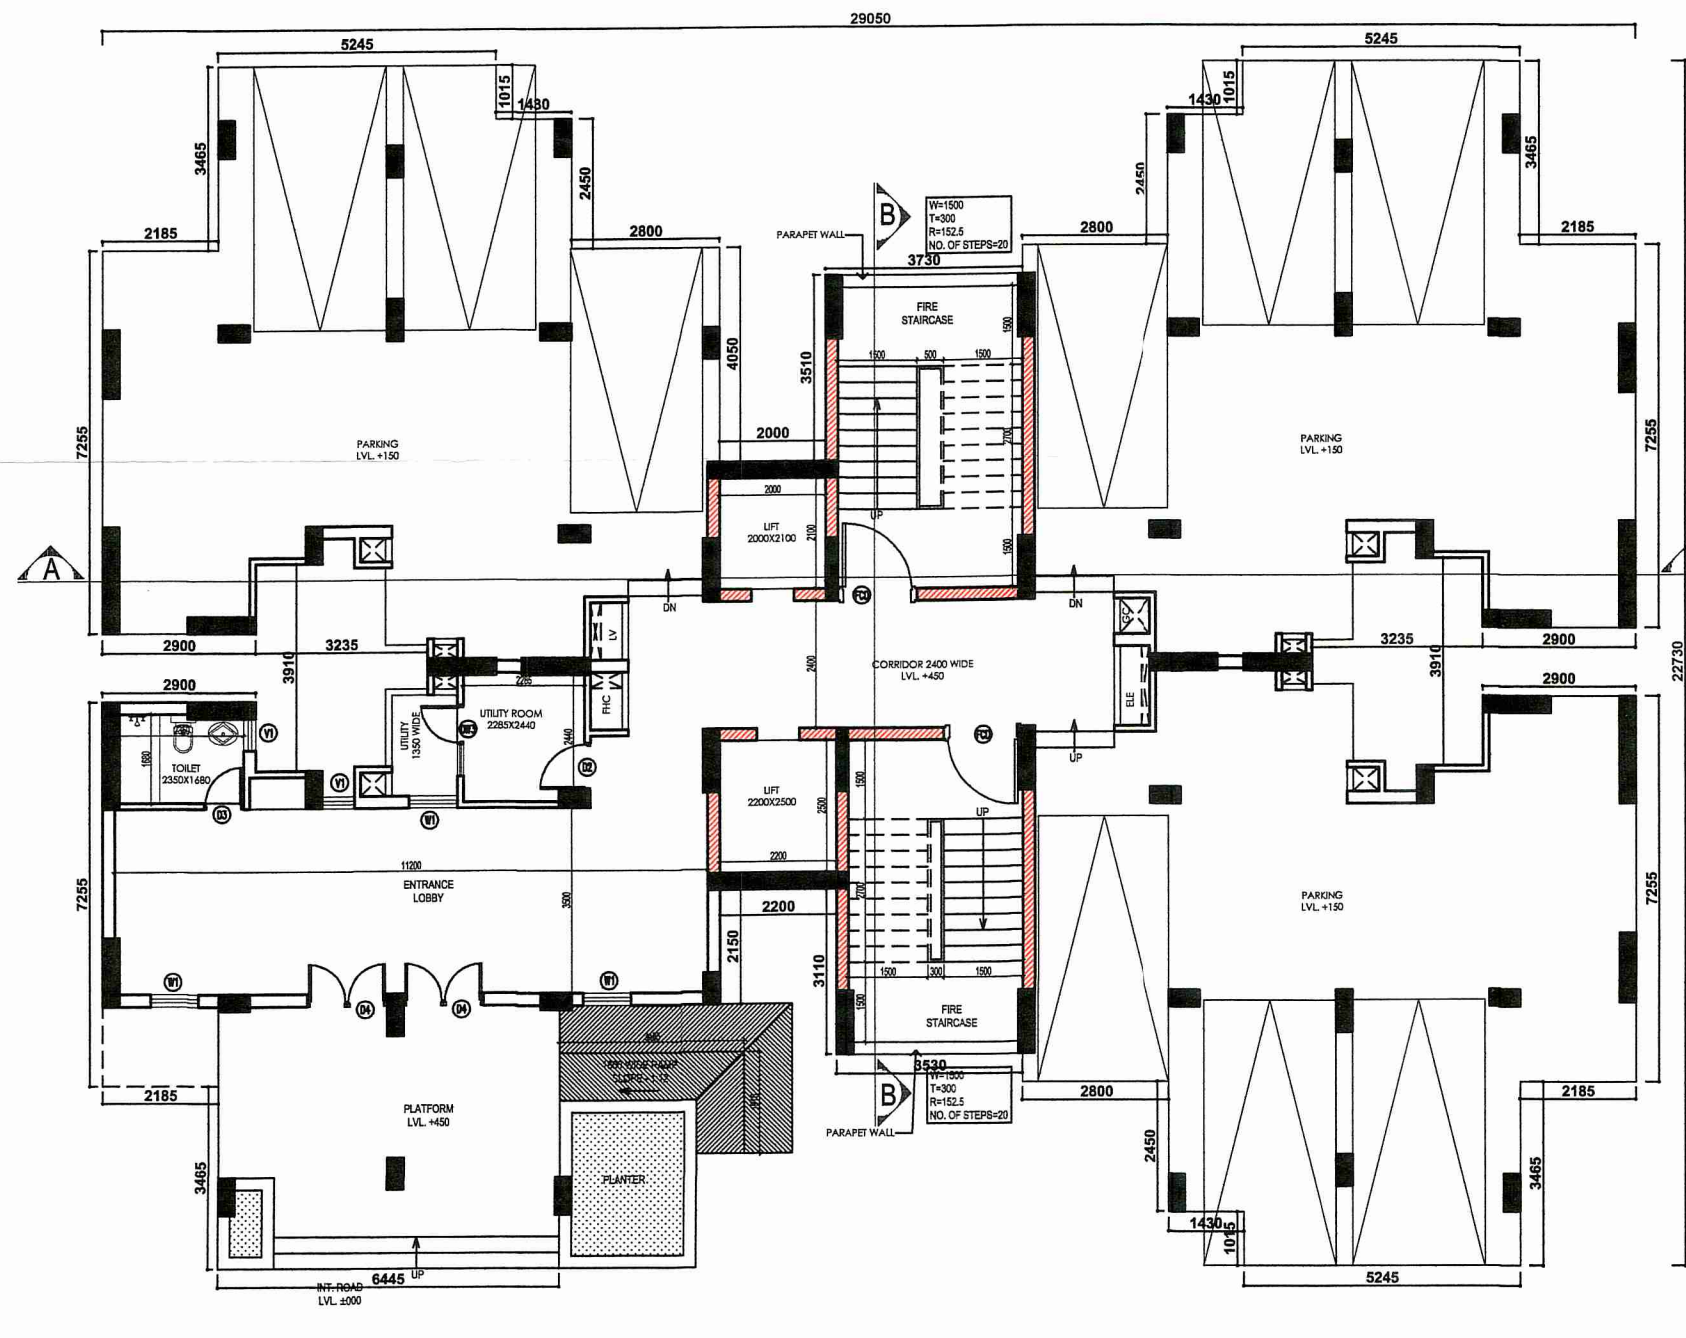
29050

5245
1015
1430
3465
2450
2185
2800
4050
7255
PARKING
LVL. +150

B
W=1500
T=300
R=152.5
NO. OF STEPS=20
PARAPET WALL
3730
FIRE
STAIRCASE
1500
3510
1500 500 1500
2700
2000
2000
LIFT
2000X2100
2100
UP
1500
FD1

5245
1430 1015
2450
3465
2800
2185
PARKING
LVL. +150
7255

A
2900
3235
3910
DN
LV
FHC
DN
2400
CORRIDOR 2400 WIDE
LVL. +450
GC
ELE
3235
3910
2900
2900
22730

2900
TOILET
2350X1680
1680
V1
D3
V1
UTILITY
1350 WIDE
W1
D3
UTILITY ROOM
2285X2440
2285
2440
D2
LIFT
2200X2500
2500
2200
FD1
UP
1500
UP
2700
2200
PARKING
LVL. +150
7255

11200
ENTRANCE
LOBBY
7255
3500
2150
3110
W1
D4
D4
W1
1500 300 1500
1500
FIRE
STAIRCASE
3530
B
W=1500
T=300
R=152.5
NO. OF STEPS=20
PARAPET WALL
2800
2185
2185
PLATFORM
LVL. +450
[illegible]
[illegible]
PLANTER
3465
6445
UP
INT. ROAD
LVL. ±000
2450
1430
1015
3465
5245